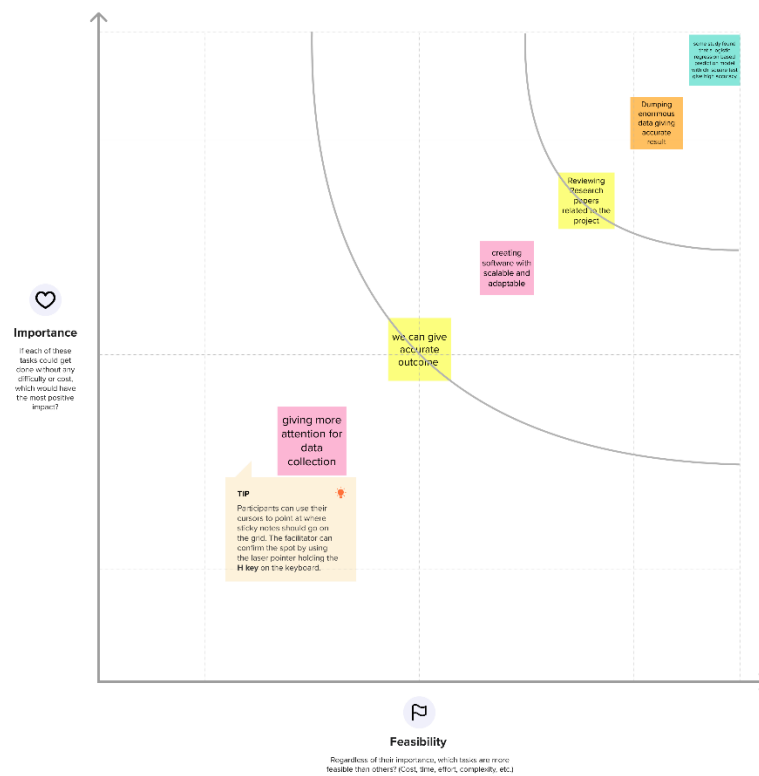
some study found that a logistic regression based prediction model with an accurate test give high accuracy

Dumping enormous data giving accurate result.

Reviewing Research papers related to the project

creating software with scalable and adaptable

we can give accurate outcome

giving more attention for data collection

TIP

Participants can use their cursors to point at where sticky notes should go on the grid. The facilitator can confirm the spot by using the laser pointer holding the H key on the keyboard.

Importance

If each of these tasks could get done without any difficulty or cost, which would have the most positive impact?

Feasibility

Regardless of their importance, which tasks are more feasible than others? (Cost, time, effort, complexity, etc.)